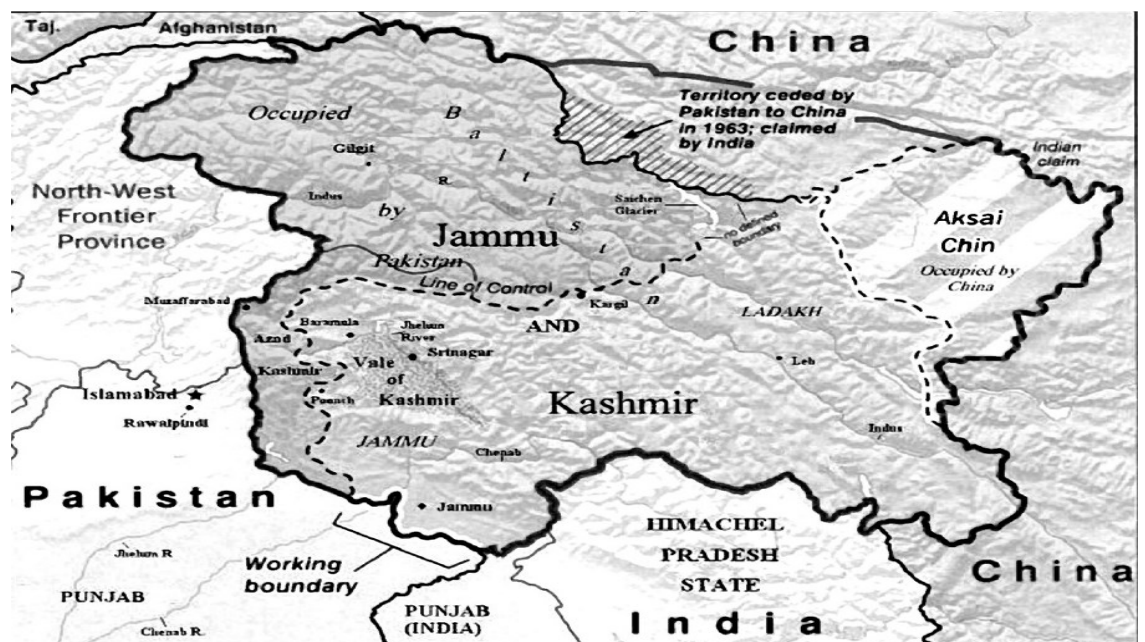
Taj.
Afghanistan
China
Territory ceded by Pakistan to China in 1963; claimed by India
Indian claim
Occupied
B
a
l
t
i
s
t
a
n
Gilgit
R.
Indus
by
Saichen Glacier
no defined boundary
North-West Frontier Province
Jammu
Pakistan
Line of Control
Aksai Chin
Occupied by China
Muzaffarabad
Kargil
AND
LADAKH
Baramula
Jhelum River
Azad
Srinagar
Vale of Kashmir
Kashmir
Leh
Islamabad
Rawalpindi
Poonch
Kashmir
JAMMU
Indus
Chenab
Pakistan
Jammu
HIMACHEL PRADESH STATE
Jhelum R
Working boundary
PUNJAB
China
PUNJAB (INDIA)
India
Chenab R.